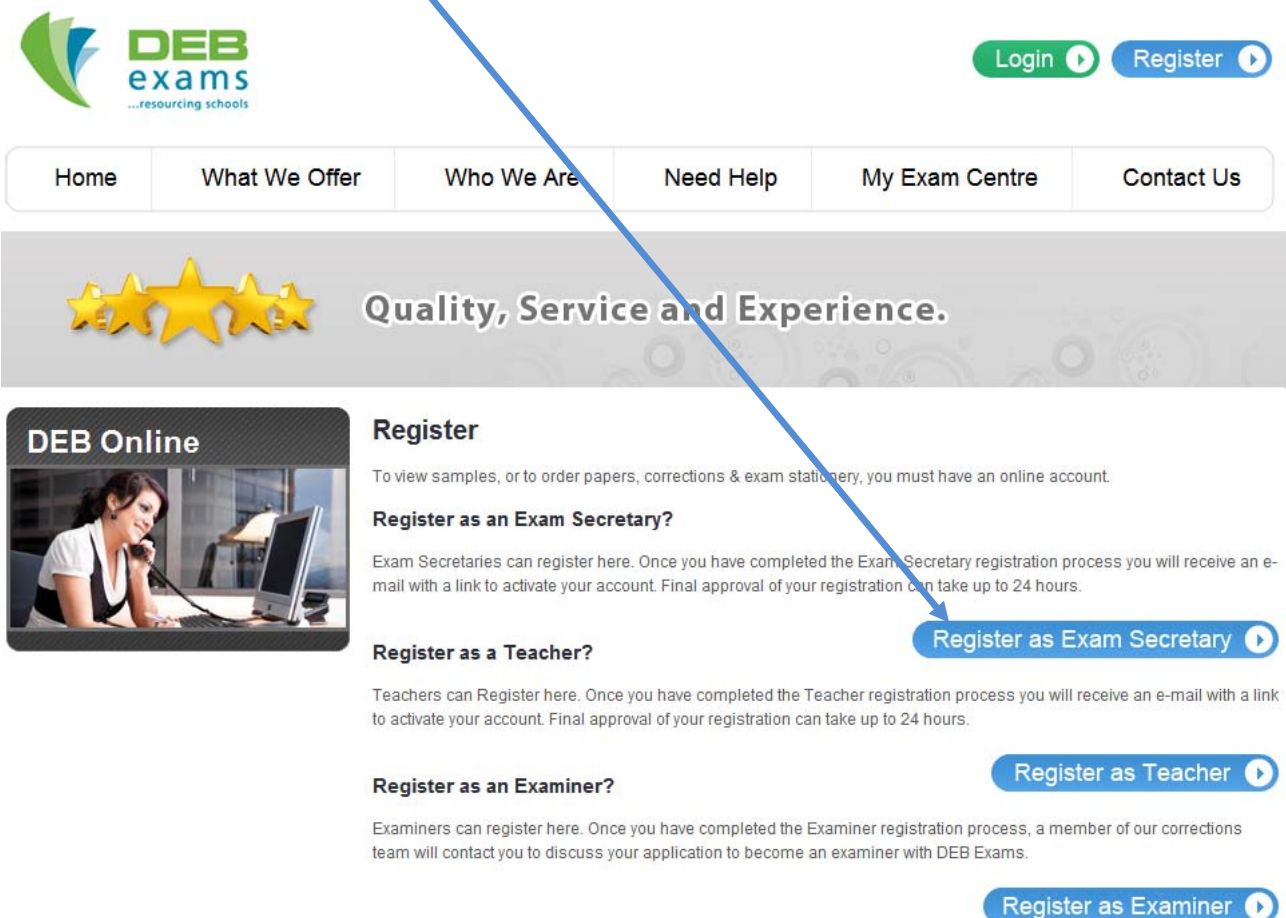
DEB exams ...resourcing schools

Login Register

| Home | What We Offer | Who We Are | Need Help | My Exam Centre | Contact Us |
|---|---|---|---|---|---|

Quality, Service and Experience.

DEB Online

Register

To view samples, or to order papers, corrections & exam stationery, you must have an online account.

Register as an Exam Secretary?

Exam Secretaries can register here. Once you have completed the Exam Secretary registration process you will receive an e-mail with a link to activate your account. Final approval of your registration can take up to 24 hours.

Register as Exam Secretary

Register as a Teacher?

Teachers can Register here. Once you have completed the Teacher registration process you will receive an e-mail with a link to activate your account. Final approval of your registration can take up to 24 hours.

Register as Teacher

Register as an Examiner?

Examiners can register here. Once you have completed the Examiner registration process, a member of our corrections team will contact you to discuss your application to become an examiner with DEB Exams.

Register as Examiner